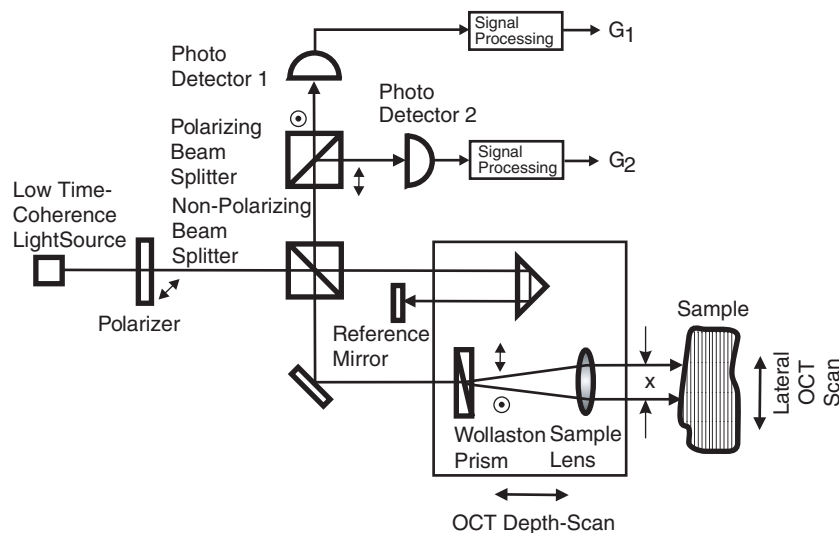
Signal Processing

$G_1$

Photo Detector 1

Photo Detector 2

Polarizing Beam Splitter

Signal Processing

$G_2$

Low Time-Coherence LightSource

Non-Polarizing Beam Splitter

Polarizer

Reference Mirror

Sample

x

Lateral OCT Scan

Wollaston Prism

Sample Lens

OCT Depth-Scan